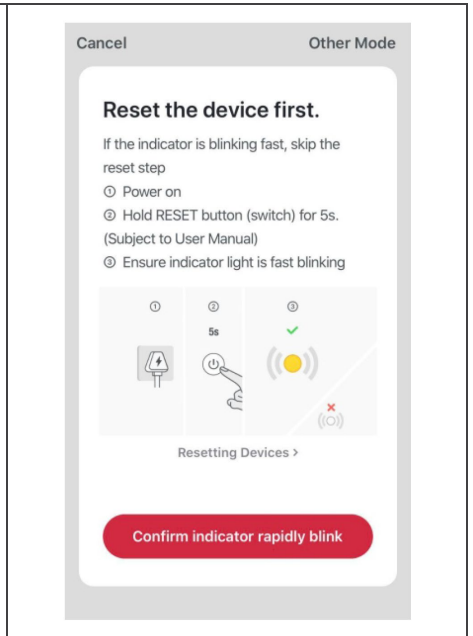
Cancel

Other Mode

Reset the device first.

If the indicator is blinking fast, skip the reset step

① Power on

② Hold RESET button (switch) for 5s. (Subject to User Manual)

③ Ensure indicator light is fast blinking

①

②

5s

③

✓

×

Resetting Devices >

Confirm indicator rapidly blink